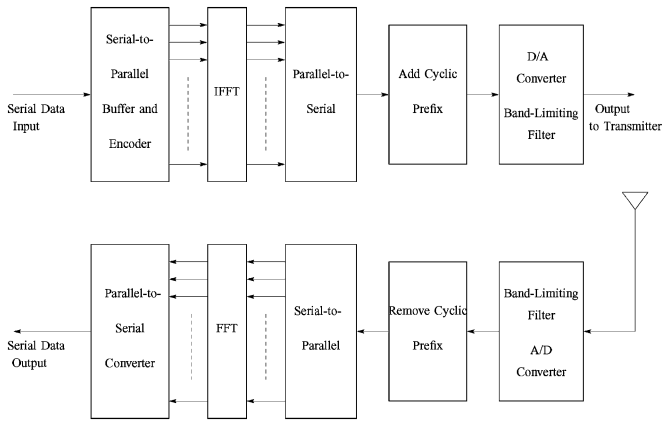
Serial Data Input

Serial-to-Parallel Buffer and Encoder

IFFT

Parallel-to-Serial

Add Cyclic Prefix

D/A Converter

Band-Limiting Filter

Output to Transmitter

Parallel-to-Serial Converter

FFT

Serial-to-Parallel

Remove Cyclic Prefix

Band-Limiting Filter

A/D Converter

Serial Data Output